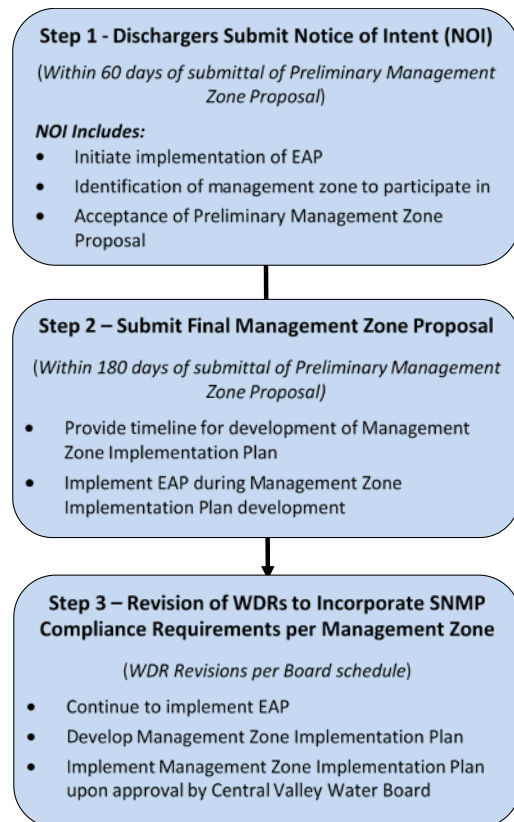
Step 1 - Dischargers Submit Notice of Intent (NOI)

(Within 60 days of submittal of Preliminary Management Zone Proposal)

NOI Includes:

- Initiate implementation of EAP
- Identification of management zone to participate in
- Acceptance of Preliminary Management Zone Proposal

Step 2 – Submit Final Management Zone Proposal

(Within 180 days of submittal of Preliminary Management Zone Proposal)

- Provide timeline for development of Management Zone Implementation Plan
- Implement EAP during Management Zone Implementation Plan development

Step 3 – Revision of WDRs to Incorporate SNMP Compliance Requirements per Management Zone

(WDR Revisions per Board schedule)

- Continue to implement EAP
- Develop Management Zone Implementation Plan
- Implement Management Zone Implementation Plan upon approval by Central Valley Water Board